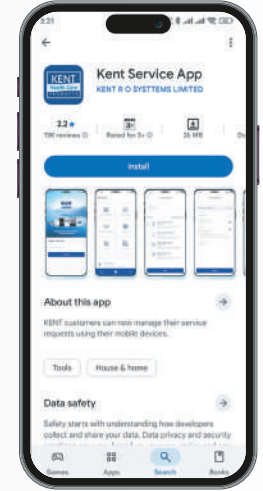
3:21

KENT

Kent Service App

KENT R O SYSTTEMS LIMITED

3.2★

11K reviews

Rated for 3+

26 MB

Install

About this app

KENT customers can now manage their service requests using their mobile devices.

Tools

House & home

Data safety

Safety starts with understanding how developers collect and share your data. Data privacy and security

Games

Apps

Search

Books